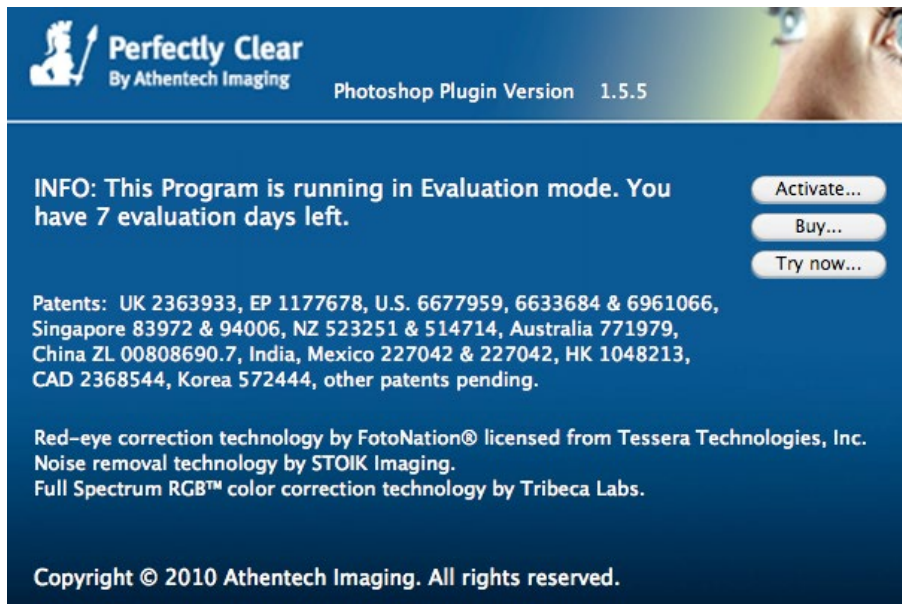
Perfectly Clear
By Athentech Imaging

Photoshop Plugin Version 1.5.5

INFO: This Program is running in Evaluation mode. You have 7 evaluation days left.

Activate...
Buy...
Try now...

Patents: UK 2363933, EP 1177678, U.S. 6677959, 6633684 & 6961066, Singapore 83972 & 94006, NZ 523251 & 514714, Australia 771979, China ZL 00808690.7, India, Mexico 227042 & 227042, HK 1048213, CAD 2368544, Korea 572444, other patents pending.

Red-eye correction technology by FotoNation® licensed from Tessera Technologies, Inc.
Noise removal technology by STOIK Imaging.
Full Spectrum RGB™ color correction technology by Tribeca Labs.

Copyright © 2010 Athentech Imaging. All rights reserved.